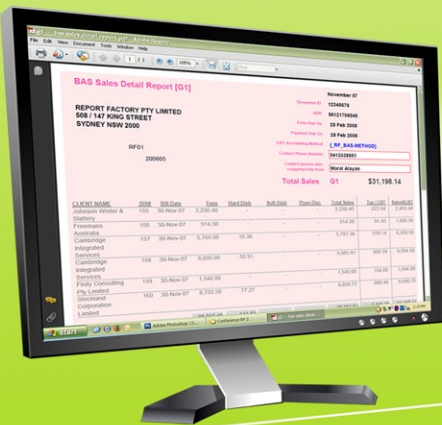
File Edit View Document Tools Window Help

BAS Sales Detail Report [G1]

November 07

REPORT FACTORY PTY LIMITED
508 / 147 KING STREET
SYDNEY NSW 2000

Document ID 12345678
ABN 56131706545
Form Due On 28 Feb 2008
Payment Due On 28 Feb 2008
GST Accounting Method [_RF_BAS.METHOD]
Contact Phone Number 0413336651
Contact person who completed the form Marat Aloyan

RF01

200605

Total Sales G1 $31,198.14

| CLIENT NAME | Bill# | Bill Date | Fees | Hard Disb | Soft Disb | Prov Disb | Total Sales | Tax / GST | Sales$GST |
|---|---|---|---|---|---|---|---|---|---|
| Johnson Winter & Slattery | 155 | 30-Nov-07 | 2,230.40 | - | - | - | 2,230.40 | 223.04 | 2,453.44 |
| Freehills Australia | 156 | 30-Nov-07 | 914.50 | - | - | - | 914.50 | 91.45 | 1,005.95 |
| Cambridge Integrated Services | 157 | 30-Nov-07 | 5,765.00 | 16.36 | - | - | 5,781.36 | 578.14 | 6,359.50 |
| Cambridge Integrated Services | 158 | 30-Nov-07 | 8,035.00 | 50.51 | - | - | 8,085.51 | 808.55 | 8,894.06 |
| Fadly Consulting Pty Limited | 159 | 30-Nov-07 | 1,540.00 | - | - | - | 1,540.00 | 154.00 | 1,694.00 |
| Stockland Corporation Limited | 160 | 30-Nov-07 | 8,732.50 | 77.27 | - | - | 8,809.77 | 880.98 | 9,690.75 |

start
Adobe Photoshop CS...
Conference RF 2...
You may close